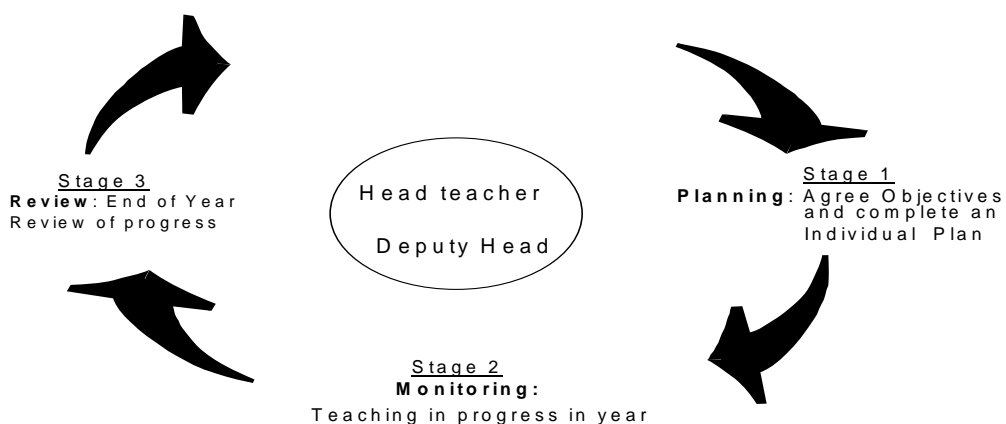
Stage 3
**Review**: End of Year Review of progress

Head teacher

Deputy Head

Stage 1
**Planning**: Agree Objectives and complete an Individual Plan

Stage 2
**Monitoring:**
Teaching in progress in year